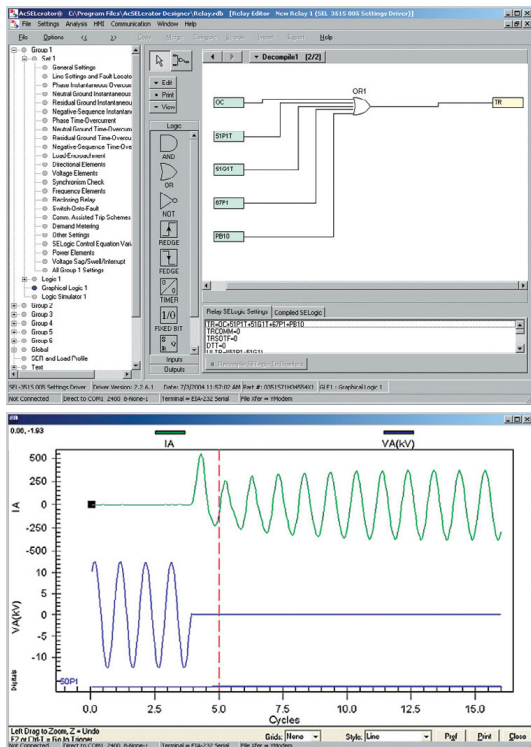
AcSELerator® C:\Program Files\AcSELerator Designer\Relay.rdb [Relay Editor New Relay 1 (SEL 3515 005 Settings Driver)]

File Settings Analysis HMI Communication Window Help

File Options << >> Copy Merge Compare Break Import Export Help

Group 1
Set 1
General Settings
Line Settings and Fault Locator
Phase Instantaneous Overcur
Neutral Ground Instantaneous
Residual Ground Instantaneous
Negative Sequence Instantane
Phase Time-Overcurrent
Neutral Ground Time-Overcurr
Residual Ground Time-Overcur
Negative Sequence Time-Over
Load-Encroachment
Directional Elements
Voltage Elements
Synchronism Check
Frequency Elements
Reclosing Relay
Switch-Onto-Fault
Comm. Assisted Trip Schemes
Demand Metering
Other Settings
SELogic Control Equation Vari
Power Elements
Voltage Sag/Swell/Interrupt
All Group 1 Settings
Logic 1
Graphical Logic 1
Logic Simulator 1
Group 2
Group 3
Group 4
Group 5
Group 6
Global
SER and Load Profile
Text

Edit
Print
View

Logic
AND
OR
NOT
REDGE
FEDGE
TIMER
1/0
FIXED BIT
Inputs
Outputs

Decompile1 [2/2]

OC
51P1T
51G1T
67P1
PB10
OR1
TR

Relay SELogic Settings | Compiled SELogic
TR=OC+51P1T+51G1T+67P1+PB10
TRCOMM=0
TRSOTF=0
DTT=0
ULTR=!(51P1+51G1)

SEL-3515 005 Settings Driver Driver Version: 2.2.6.1 Date: 7/3/2004 11:57:02 AM Part #: 0351S1H34554X1 GLF1 : Graphical Logic 1
Not Connected Direct to COM1 2400 8-None-1 Terminal = EIA-232 Serial File Xfer = YModem

0.00, -1.93
IA
VA(kV)
500
250
0
-250
-500
IA
5
0
-5
-10
VA(kV)
Digitals
50P1
0.0 2.5 5.0 7.5 10.0 12.5 15.0
Cycles

Left Drag to Zoom, Z = Undo
F7 or Ctrl-T = Go to Trigger
Grids: None Style: Line Pref Print Close
Not Connected Direct to COM1 2400 8-None-1 Terminal = EIA-232 Serial File Xfer = YModem